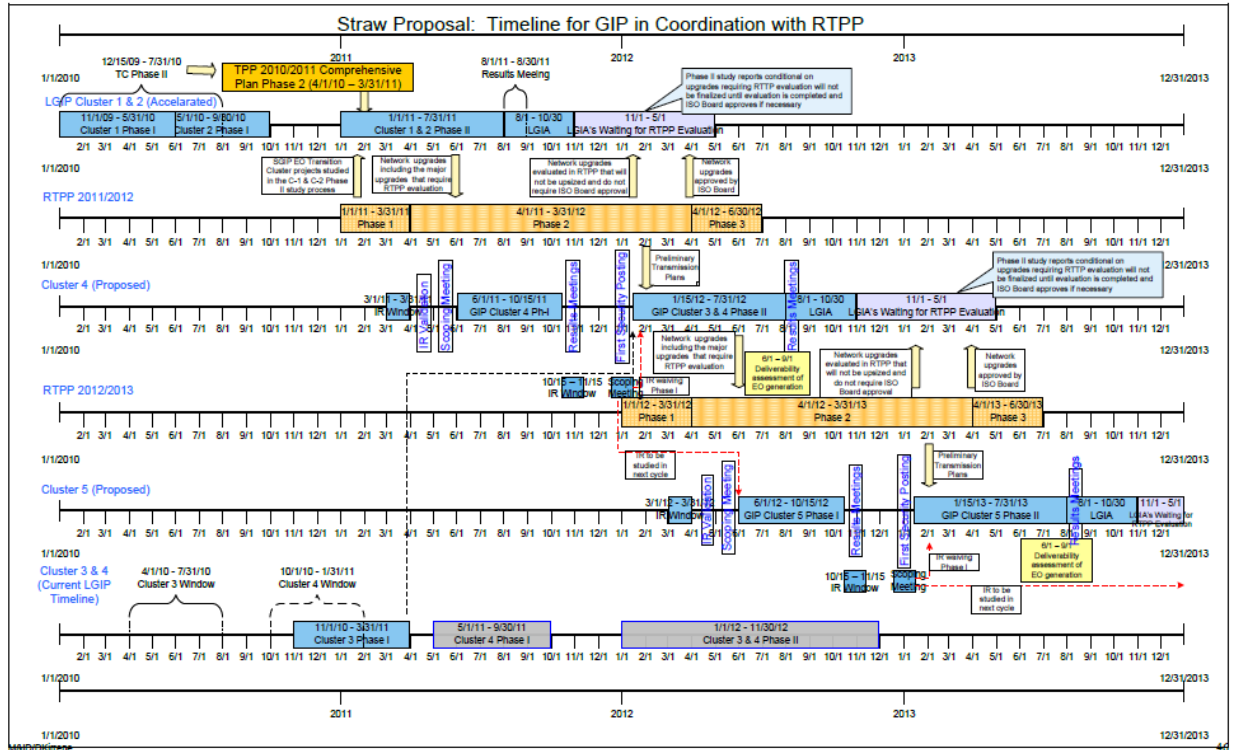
Straw Proposal: Timeline for GIP in Coordination with RTPP

2011 2012 2013

1/1/2010 12/31/2013

12/15/09 - 7/31/10
TC Phase II

TPP 2010/2011 Comprehensive Plan Phase 2 (4/1/10 – 3/31/11)

8/1/11 - 8/30/11
Results Meeting

Phase II study reports conditional on upgrades requiring RTTP evaluation will not be finalized until evaluation is completed and ISO Board approves if necessary

LGIP Cluster 1 & 2 (Accelarated)

11/1/09 - 5/31/10 Cluster 1 Phase I
5/1/10 - 9/30/10 Cluster 2 Phase I
1/1/11 - 7/31/11 Cluster 1 & 2 Phase II
8/1 - 10/30 LGIA
11/1 - 5/1 LGIA's Waiting for RTPP Evaluation

2/1 3/1 4/1 5/1 6/1 7/1 8/1 9/1 10/1 11/1 12/1 1/1 2/1 3/1 4/1 5/1 6/1 7/1 8/1 9/1 10/1 11/1 12/1 1/1 2/1 3/1 4/1 5/1 6/1 7/1 8/1 9/1 10/1 11/1 12/1 1/1 2/1 3/1 4/1 5/1 6/1 7/1 8/1 9/1 10/1 11/1 12/1

1/1/2010 12/31/2013

SGIP EO Transition Cluster projects studied in the C-1 & C-2 Phase II study process

Network upgrades including the major upgrades that require RTPP evaluation

Network upgrades evaluated in RTPP that will not be upsized and do not require ISO Board approval

Network upgrades approved by ISO Board

RTPP 2011/2012

1/1/11 - 3/31/11 Phase 1
4/1/11 - 3/31/12 Phase 2
4/1/12 - 6/30/12 Phase 3

1/1/2010 12/31/2013

Preliminary Transmission Plans

Cluster 4 (Proposed)

Phase II study reports conditional on upgrades requiring RTTP evaluation will not be finalized until evaluation is completed and ISO Board approves if necessary

3/1/11 - 3/31 IR Window
IR Validation
Scoping Meeting
6/1/11 - 10/15/11 GIP Cluster 4 PhI
Results Meetings
First Security Posting
1/15/12 - 7/31/12 GIP Cluster 3 & 4 Phase II
Results Meetings
8/1 - 10/30 LGIA
11/1 - 5/1 LGIA's Waiting for RTPP Evaluation

1/1/2010 12/31/2013

Network upgrades including the major upgrades that require RTPP evaluation

6/1 – 9/1 Deliverability assessment of EO generation

Network upgrades evaluated in RTPP that will not be upsized and do not require ISO Board approval

Network upgrades approved by ISO Board

RTPP 2012/2013

10/15 – 11/15 IR Window
Scoping Meeting
IR waiving Phase I

1/1/12 - 3/31/12 Phase 1
4/1/12 - 3/31/13 Phase 2
4/1/13 - 6/30/13 Phase 3

1/1/2010 12/31/2013

IR to be studied in next cycle

Preliminary Transmission Plans

Cluster 5 (Proposed)

3/1/12 - 3/31/12 IR Window
IR Validation
Scoping Meeting
6/1/12 - 10/15/12 GIP Cluster 5 Phase I
Results Meetings
First Security Posting
1/15/13 - 7/31/13 GIP Cluster 5 Phase II
Results Meetings
8/1 - 10/30 LGIA
11/1 - 5/1 LGIA's Waiting for RTPP Evaluation

1/1/2010 12/31/2013

6/1 – 9/1 Deliverability assessment of EO generation

Cluster 3 & 4 (Current LGIP Timeline)

4/1/10 - 7/31/10 Cluster 3 Window
10/1/10 - 1/31/11 Cluster 4 Window

10/15 – 11/15 IR Window
Scoping Meeting
IR waiving Phase I
IR to be studied in next cycle

11/1/10 - 3/31/11 Cluster 3 Phase I
5/1/11 - 9/30/11 Cluster 4 Phase I
1/1/12 - 11/30/12 Cluster 3 & 4 Phase II

1/1/2010 12/31/2013

2011 2012 2013

1/1/2010 12/31/2013